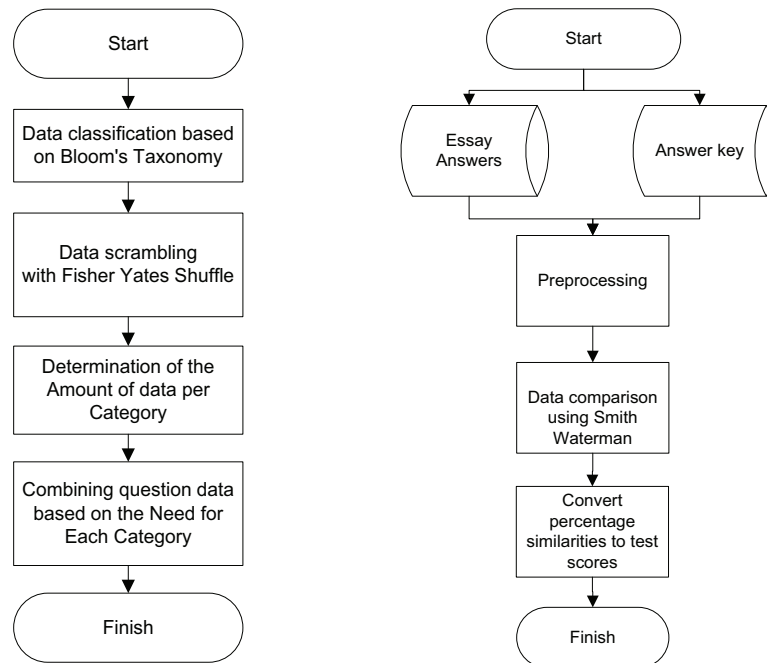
Start

Data classification based on Bloom's Taxonomy

Data scrambling with Fisher Yates Shuffle

Determination of the Amount of data per Category

Combining question data based on the Need for Each Category

Finish

Start

Essay Answers

Answer key

Preprocessing

Data comparison using Smith Waterman

Convert percentage similarities to test scores

Finish